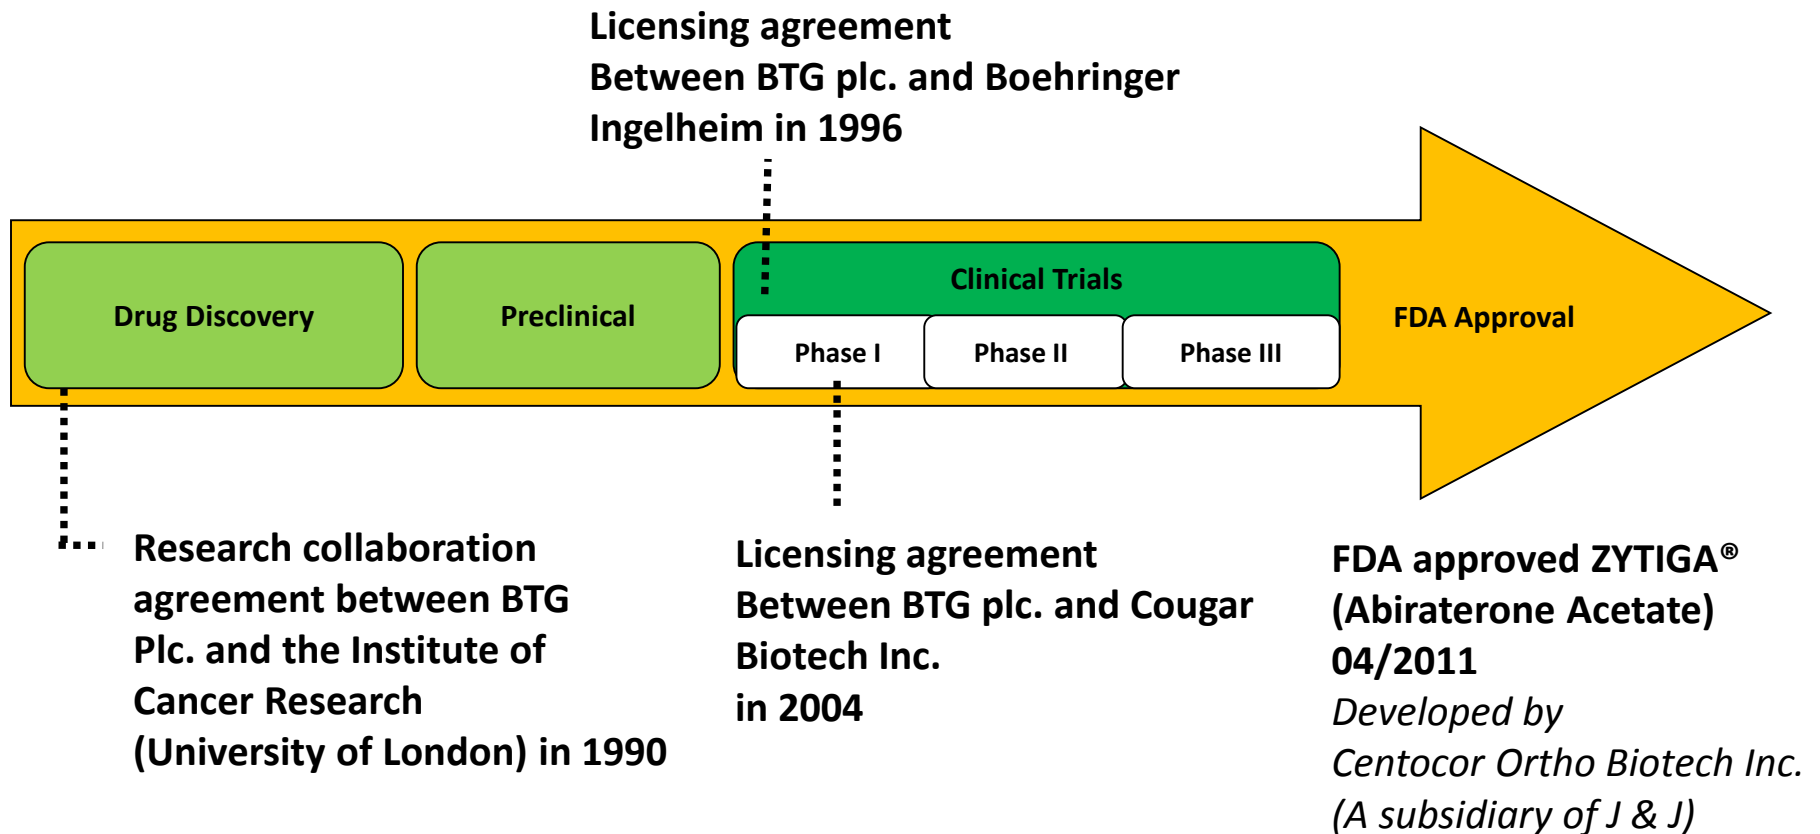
Licensing agreement
Between BTG plc. and Boehringer Ingelheim in 1996

Drug Discovery

Preclinical

Clinical Trials

Phase I

Phase II

Phase III

FDA Approval

Research collaboration agreement between BTG Plc. and the Institute of Cancer Research (University of London) in 1990

Licensing agreement
Between BTG plc. and Cougar Biotech Inc.
in 2004

FDA approved ZYTIGA®
(Abiraterone Acetate)
04/2011
Developed by
Centocor Ortho Biotech Inc.
(A subsidiary of J & J)